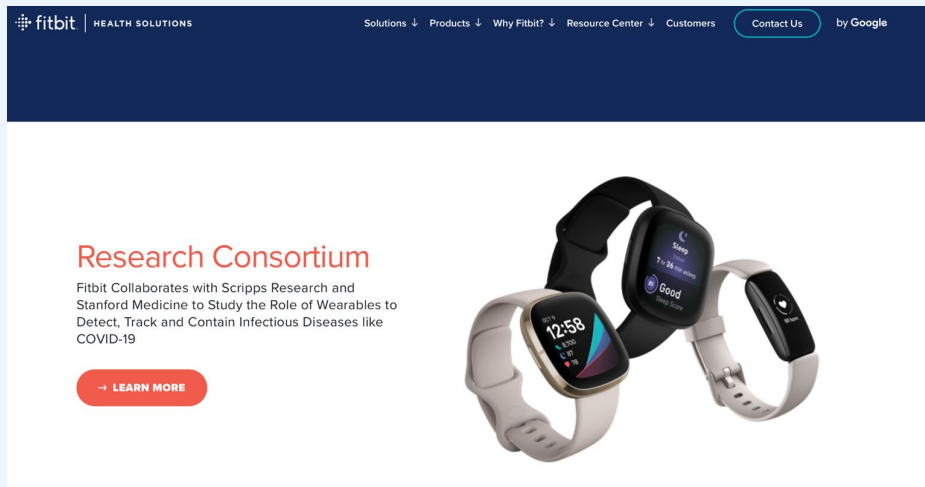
fitbit | HEALTH SOLUTIONS

Solutions ↓ Products ↓ Why Fitbit? ↓ Resource Center ↓ Customers Contact Us by Google

Research Consortium

Fitbit Collaborates with Scripps Research and Stanford Medicine to Study the Role of Wearables to Detect, Track and Contain Infectious Diseases like COVID-19

→ LEARN MORE

12:58

Sleep

7 hr 36 min asleep

Good

Sleep Score